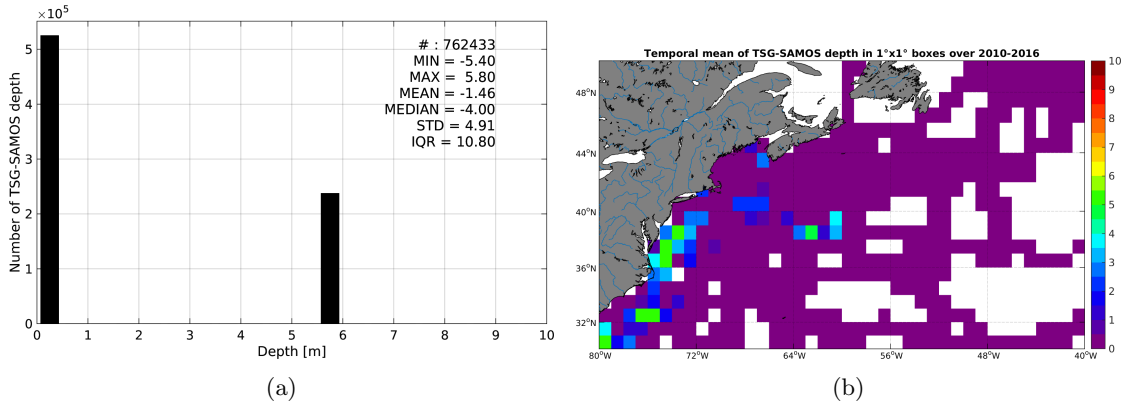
$\times 10^5$

5
4
3
2
1
0

Number of TSG-SAMOS depth

# : 762433
MIN = -5.40
MAX = 5.80
MEAN = -1.46
MEDIAN = -4.00
STD = 4.91
IQR = 10.80

0 1 2 3 4 5 6 7 8 9 10

Depth [m]

(a)

Temporal mean of TSG-SAMOS depth in 1°x1° boxes over 2010-2016

48°N
44°N
40°N
36°N
32°N

80°W 72°W 64°W 56°W 48°W 40°W

10
9
8
7
6
5
4
3
2
1
0

(b)